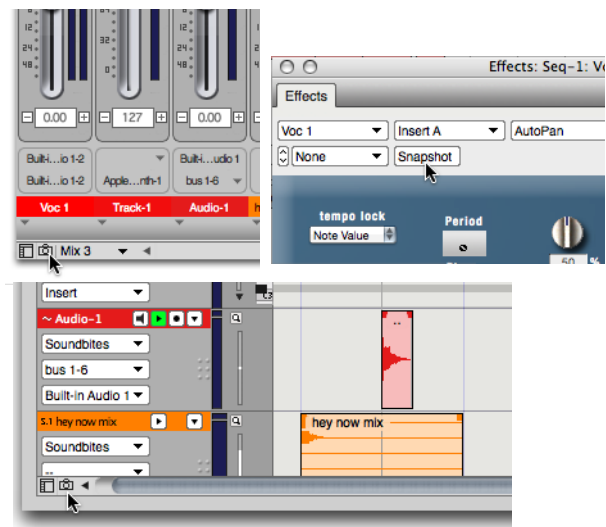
12
24
48
0.00
127
0.00
Built-...io 1-2
Built-...io 1-2
Apple...nth-1
Built-...udio 1
bus 1-6
Voc 1
Track-1
Audio-1
Mix 3

Effects: Seq-1: Vo
Effects
Voc 1
Insert A
AutoPan
None
Snapshot
tempo lock
Note Value
Period
50

Insert
~ Audio-1
Soundbites
bus 1-6
Built-in Audio 1
5.1 hey now mix
Soundbites
hey now mix